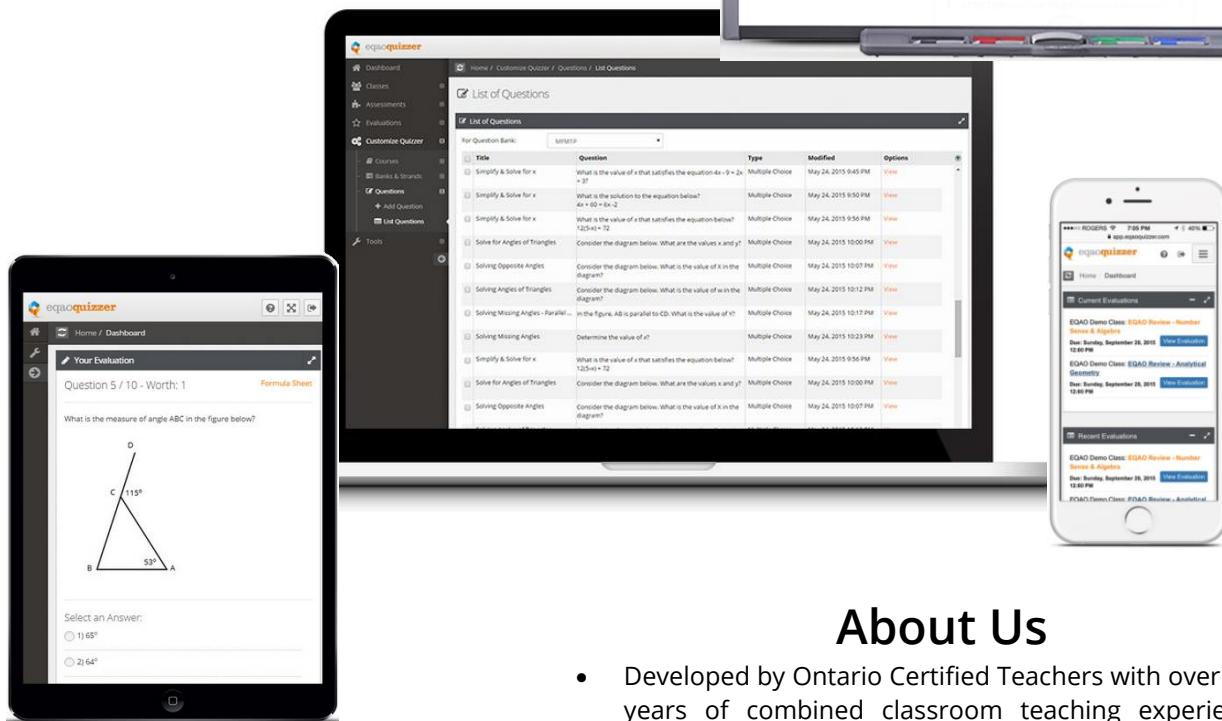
eqaoquizzer

Dashboard
Classes
Assessments
Evaluations
Customize Quizzer
Courses
Banks & Strands
Questions
Add Question
List Questions
Tools

Home / Customize Quizzer / Questions / List Questions

List of Questions

List of Questions

For Question Bank: MPM1P

| | Title | Question | Type | Modified | Options |
|---|---|---|---|---|---|
| | Simplify & Solve for x | What is the value of x that satisfies the equation 4x - 9 = 2x + 3? | Multiple Choice | May 24, 2015 9:45 PM | View |
| | Simplify & Solve for x | What is the solution to the equation below? 4x + 60 = 6x -2 | Multiple Choice | May 24, 2015 9:50 PM | View |
| | Simplify & Solve for x | What is the value of x that satisfies the equation below? 12(5-x) = 72 | Multiple Choice | May 24, 2015 9:56 PM | View |
| | Solve for Angles of Triangles | Consider the diagram below. What are the values x and y? | Multiple Choice | May 24, 2015 10:00 PM | View |
| | Solving Opposite Angles | Consider the diagram below. What is the value of X in the diagram? | Multiple Choice | May 24, 2015 10:07 PM | View |
| | Solving Angles of Triangles | Consider the diagram below. What is the value of w in the diagram? | Multiple Choice | May 24, 2015 10:12 PM | View |
| | Solving Missing Angles - Parallel ... | In the figure, AB is parallel to CD. What is the value of Y? | Multiple Choice | May 24, 2015 10:17 PM | View |
| | Solving Missing Angles | Determine the value of z? | Multiple Choice | May 24, 2015 10:23 PM | View |
| | Simplify & Solve for x | What is the value of x that satisfies the equation below? 12(5-x) = 72 | Multiple Choice | May 24, 2015 9:56 PM | View |
| | Solve for Angles of Triangles | Consider the diagram below. What are the values x and y? | Multiple Choice | May 24, 2015 10:00 PM | View |
| | Solving Opposite Angles | Consider the diagram below. What is the value of X in the diagram? | Multiple Choice | May 24, 2015 10:07 PM | View |

eqaoquizzer
Home / Dashboard
Your Evaluation
Question 5 / 10 - Worth: 1
Formula Sheet
What is the measure of angle ABC in the figure below?
D
C
115°
B
53°
A
Select an Answer:
1) 65°
2) 64°

ROGERS 7:05 PM 40%
app.eqaoquizzer.com
eqaoquizzer
Home Dashboard
Current Evaluations
EQAO Demo Class: EQAO Review - Number Sense & Algebra
Due: Sunday, September 28, 2015 12:00 PM
View Evaluation
EQAO Demo Class: EQAO Review - Analytical Geometry
Due: Sunday, September 28, 2015 12:00 PM
View Evaluation
Recent Evaluations
EQAO Demo Class: EQAO Review - Number Sense & Algebra
Due: Sunday, September 28, 2015 12:00 PM
View Evaluation
EQAO Demo Class: EQAO Review - Analytical

About Us

• Developed by Ontario Certified Teachers with over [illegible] years of combined classroom teaching experie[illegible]